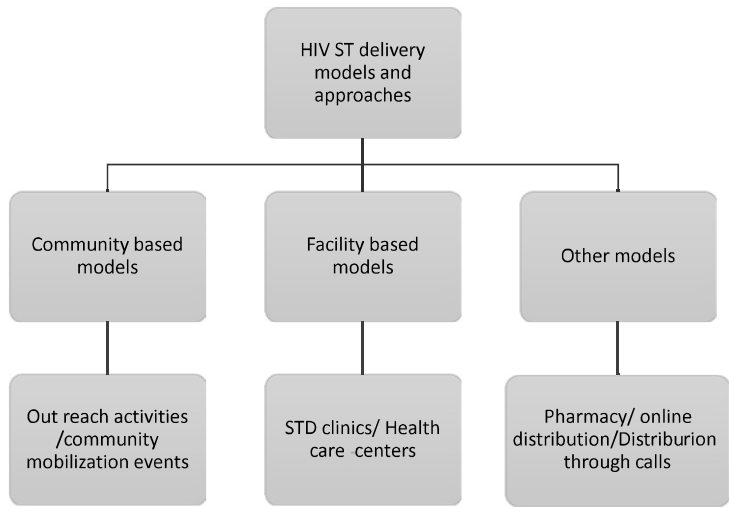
HIV ST delivery models and approaches

Community based models

Facility based models

Other models

Out reach activities /community mobilization events

STD clinics/ Health care centers

Pharmacy/ online distribution/Distriburion through calls